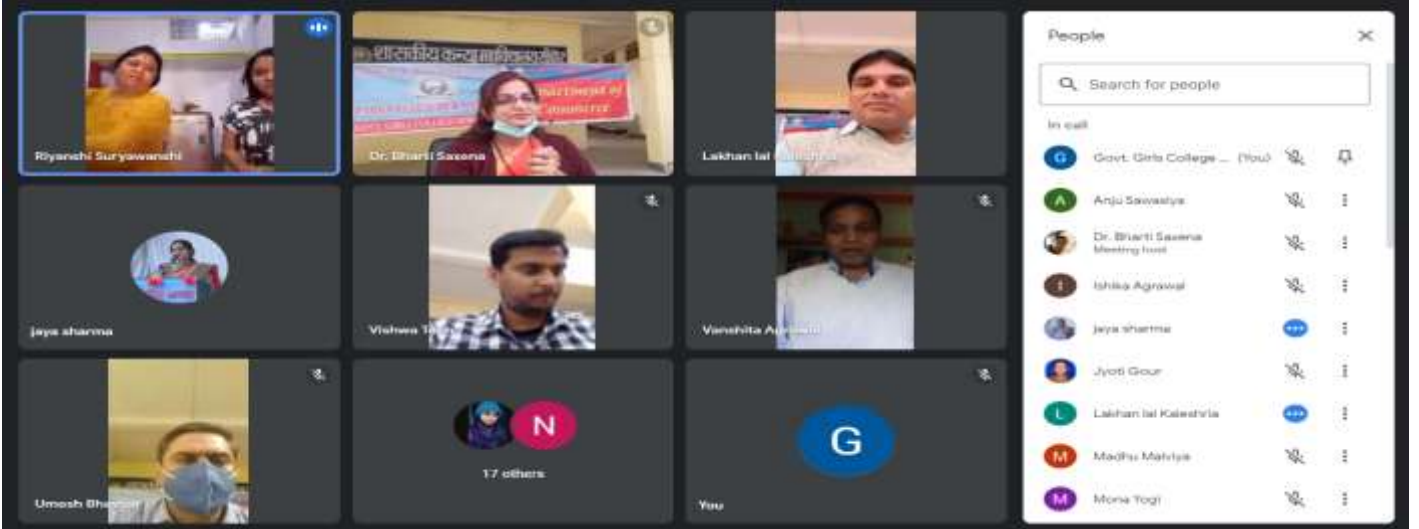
Riyanshi Suryawanshi

शासकीय कन्या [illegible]

Department of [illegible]

Dr. Bharti Saxena

Lakhan lal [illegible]

jaya sharma

Vishwa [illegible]

Vanshita A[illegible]

N

17 others

Umesh Bh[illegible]

G

You

People

Search for people

In call

G Govt. Girls College ... (You)

A Anju Sawasiya

Dr. Bharti Saxena
Meeting host

I Ishika Agrawal

jaya sharma

Jyoti Gour

L Lakhan lal Kaleshria

M Madhu Malviya

M Mona Yogi